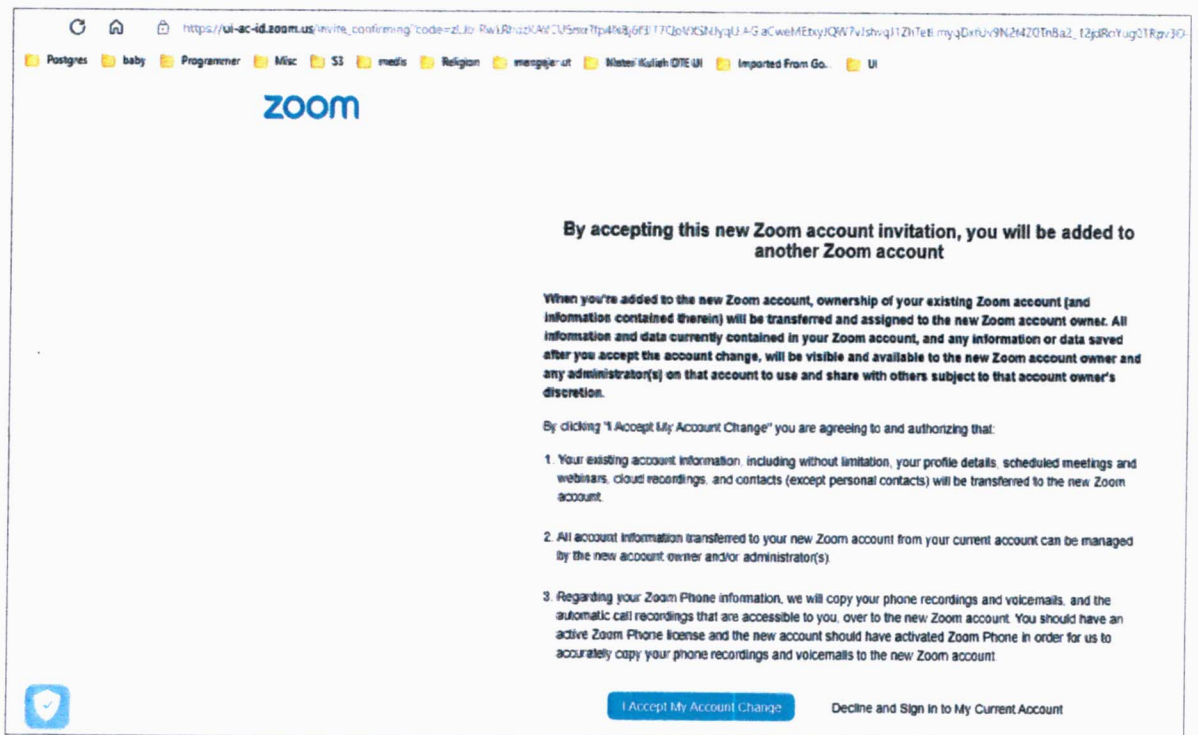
https://ui-ac-id.zoom.us/invite_confirming?code=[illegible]

Postgres baby Programmer Misc S3 medis Religion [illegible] Materi Kuliah DTE UI Imported From Go... UI

zoom

By accepting this new Zoom account invitation, you will be added to another Zoom account

When you're added to the new Zoom account, ownership of your existing Zoom account (and information contained therein) will be transferred and assigned to the new Zoom account owner. All information and data currently contained in your Zoom account, and any information or data saved after you accept the account change, will be visible and available to the new Zoom account owner and any administrator(s) on that account to use and share with others subject to that account owner's discretion.

By clicking "I Accept My Account Change" you are agreeing to and authorizing that:

1. Your existing account information, including without limitation, your profile details, scheduled meetings and webinars, cloud recordings, and contacts (except personal contacts) will be transferred to the new Zoom account.

2. All account information transferred to your new Zoom account from your current account can be managed by the new account owner and/or administrator(s).

3. Regarding your Zoom Phone information, we will copy your phone recordings and voicemails, and the automatic call recordings that are accessible to you, over to the new Zoom account. You should have an active Zoom Phone license and the new account should have activated Zoom Phone in order for us to accurately copy your phone recordings and voicemails to the new Zoom account.

I Accept My Account Change

Decline and Sign in to My Current Account